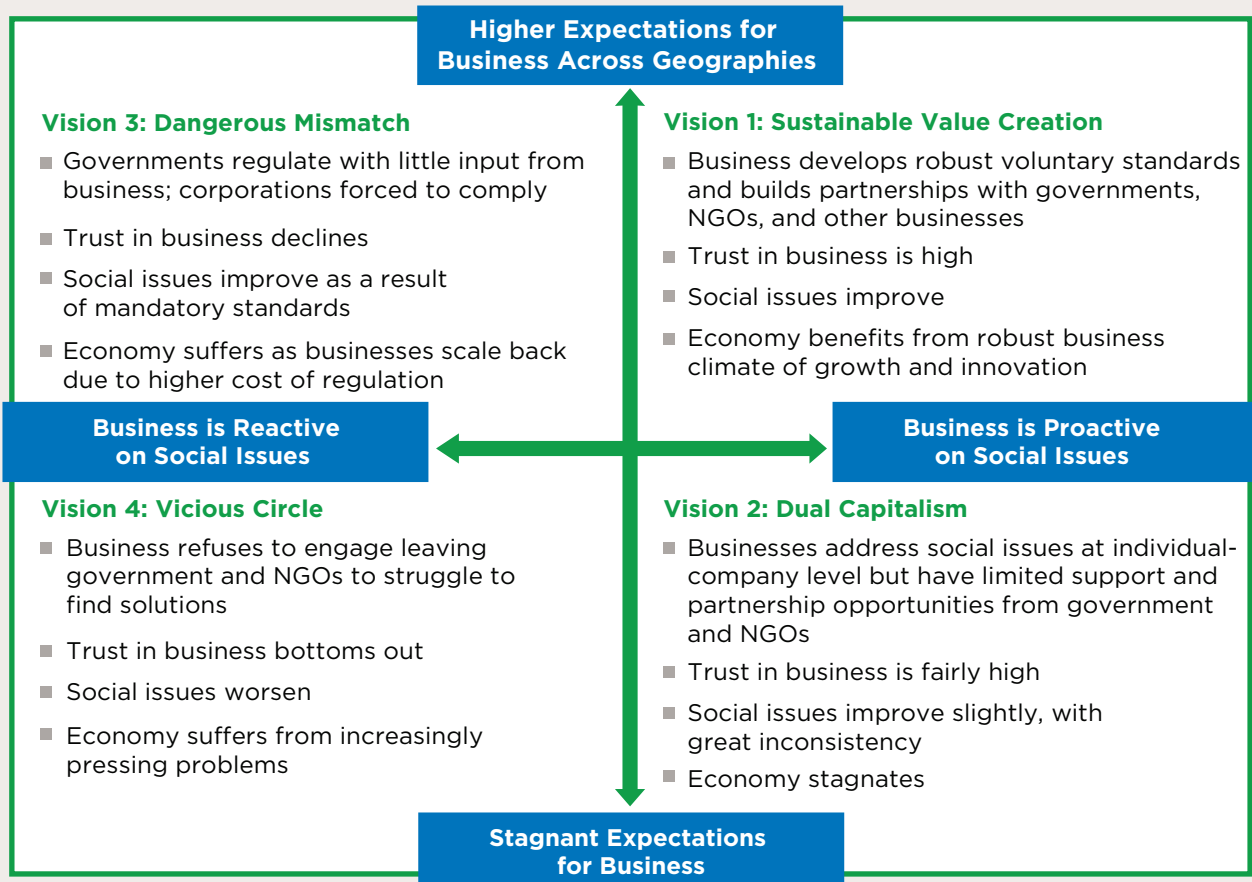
Higher Expectations for Business Across Geographies

Vision 3: Dangerous Mismatch

- Governments regulate with little input from business; corporations forced to comply
- Trust in business declines
- Social issues improve as a result of mandatory standards
- Economy suffers as businesses scale back due to higher cost of regulation

Vision 1: Sustainable Value Creation

- Business develops robust voluntary standards and builds partnerships with governments, NGOs, and other businesses
- Trust in business is high
- Social issues improve
- Economy benefits from robust business climate of growth and innovation

Business is Reactive on Social Issues

Business is Proactive on Social Issues

Vision 4: Vicious Circle

- Business refuses to engage leaving government and NGOs to struggle to find solutions
- Trust in business bottoms out
- Social issues worsen
- Economy suffers from increasingly pressing problems

Vision 2: Dual Capitalism

- Businesses address social issues at individual-company level but have limited support and partnership opportunities from government and NGOs
- Trust in business is fairly high
- Social issues improve slightly, with great inconsistency
- Economy stagnates

Stagnant Expectations for Business